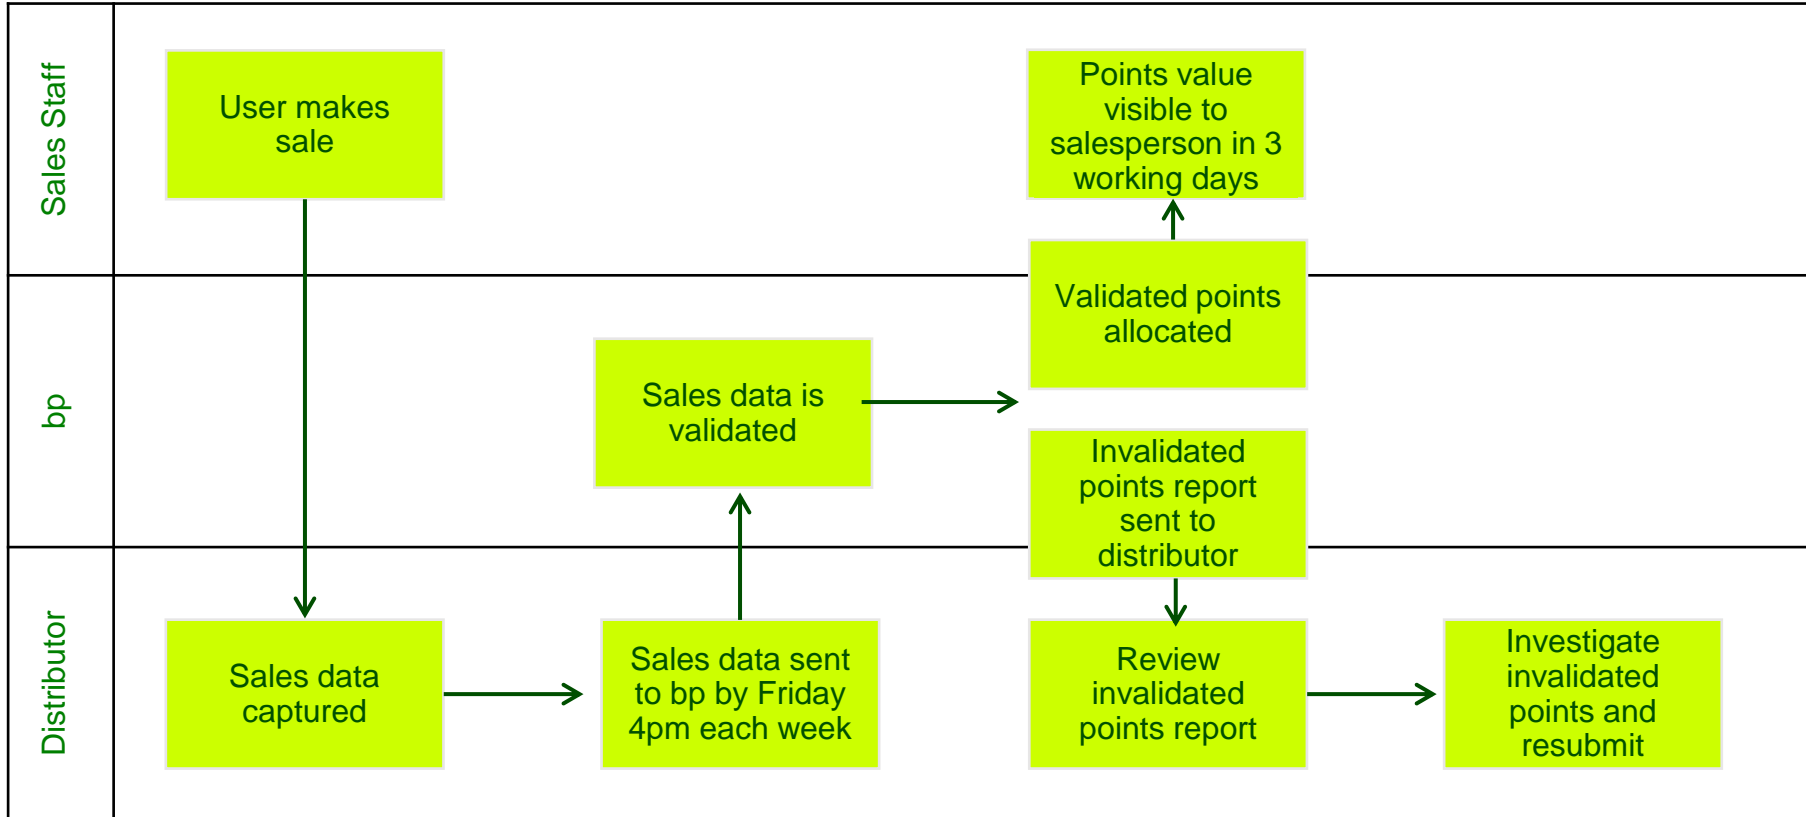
Sales Staff

User makes sale

Points value visible to salesperson in 3 working days

bp

Validated points allocated

Sales data is validated

Invalidated points report sent to distributor

Distributor

Sales data captured

Sales data sent to bp by Friday 4pm each week

Review invalidated points report

Investigate invalidated points and resubmit